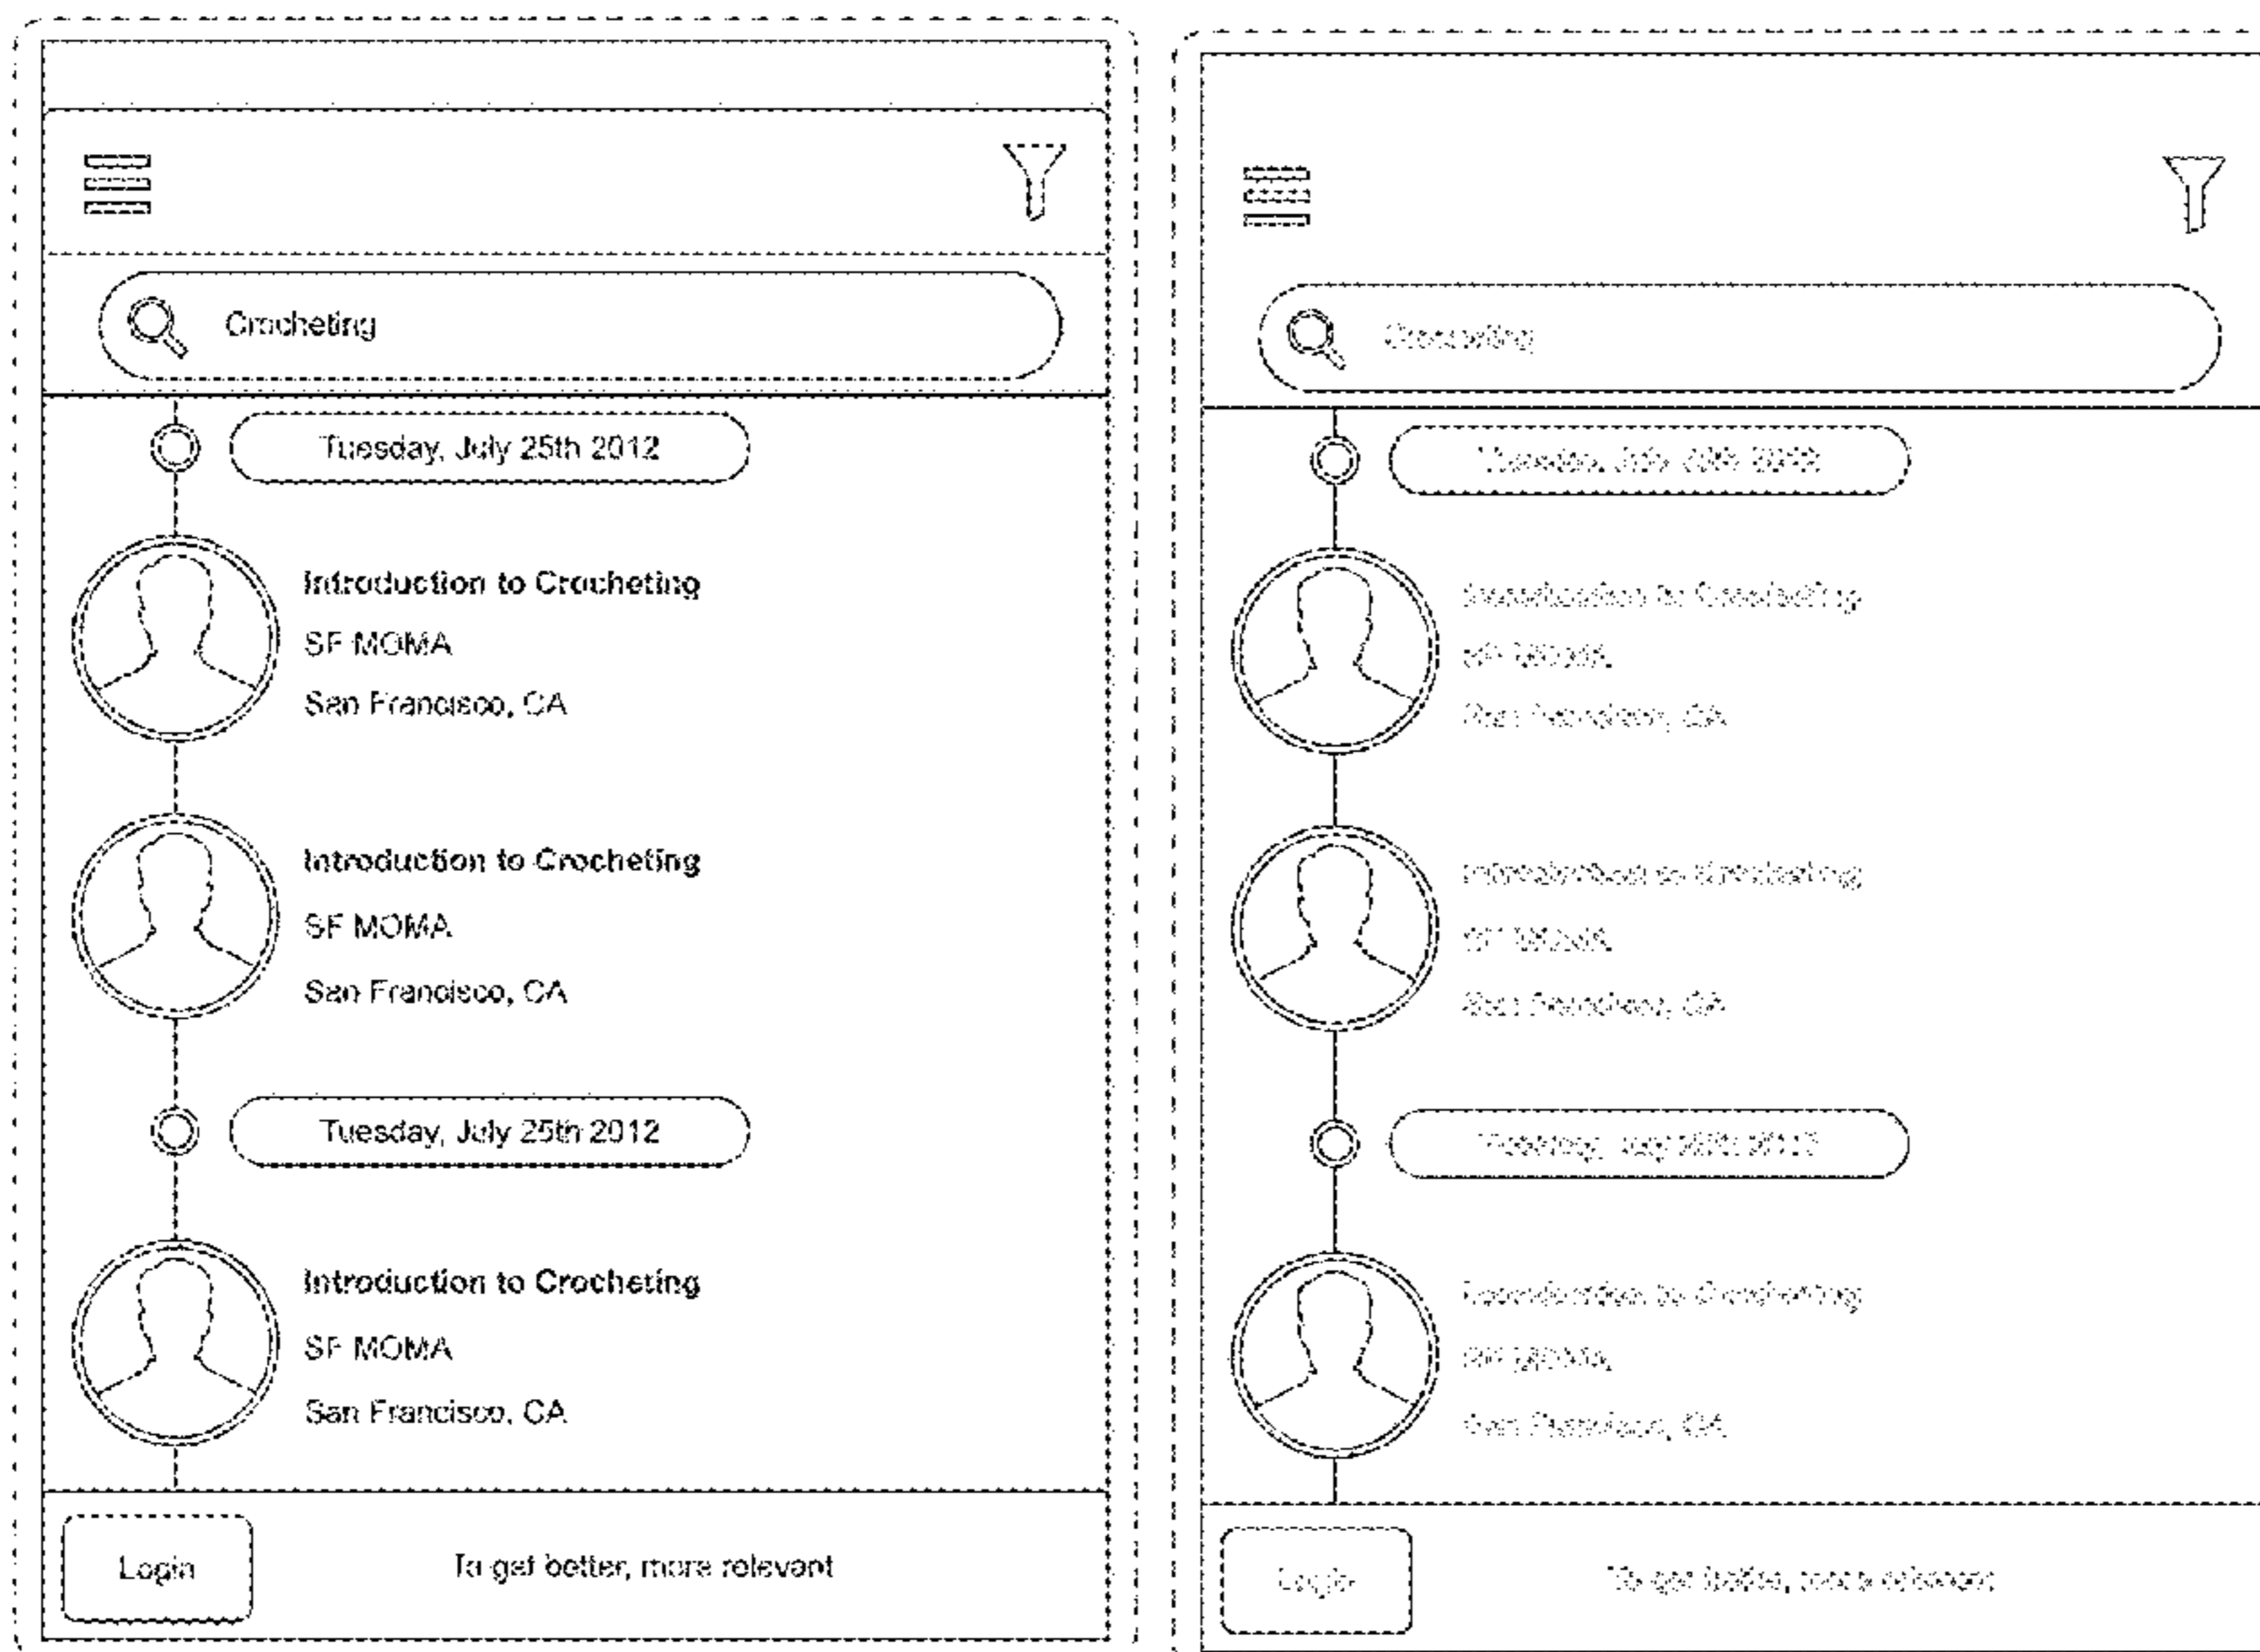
Crocheting

Tuesday, July 25th 2012

Introduction to Crocheting
SF MOMA
San Francisco, CA

Introduction to Crocheting
SF MOMA
San Francisco, CA

Tuesday, July 25th 2012

Introduction to Crocheting
SF MOMA
San Francisco, CA

Login
To get better, more relevant

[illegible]

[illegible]

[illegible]
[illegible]
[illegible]

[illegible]
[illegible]
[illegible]

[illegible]

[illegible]
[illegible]
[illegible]

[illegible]
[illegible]